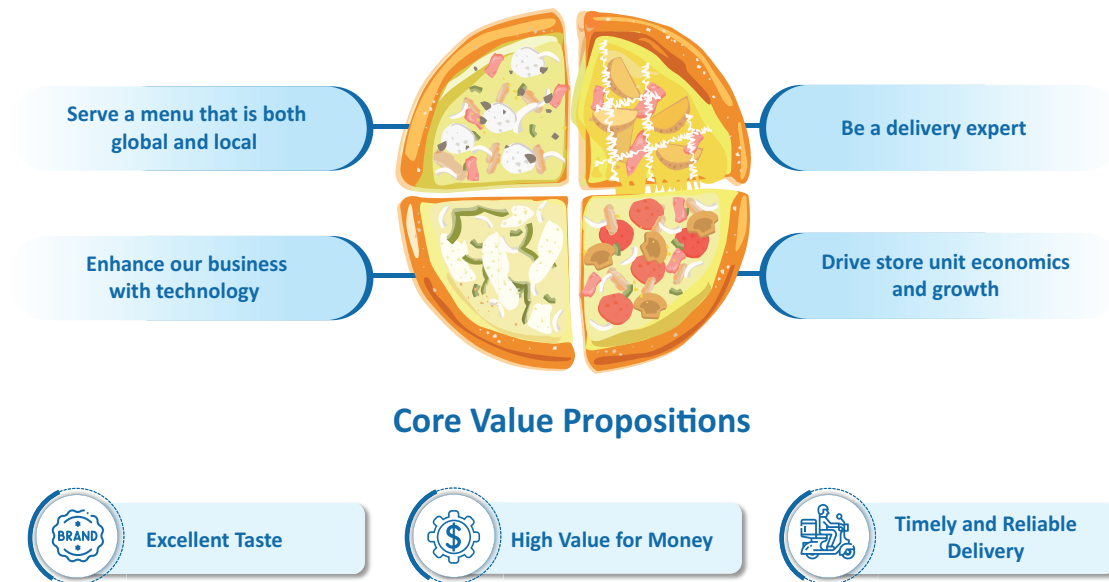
Serve a menu that is both global and local

Be a delivery expert

Enhance our business with technology

Drive store unit economics and growth

Core Value Propositions

BRAND

Excellent Taste

$

High Value for Money

Timely and Reliable Delivery